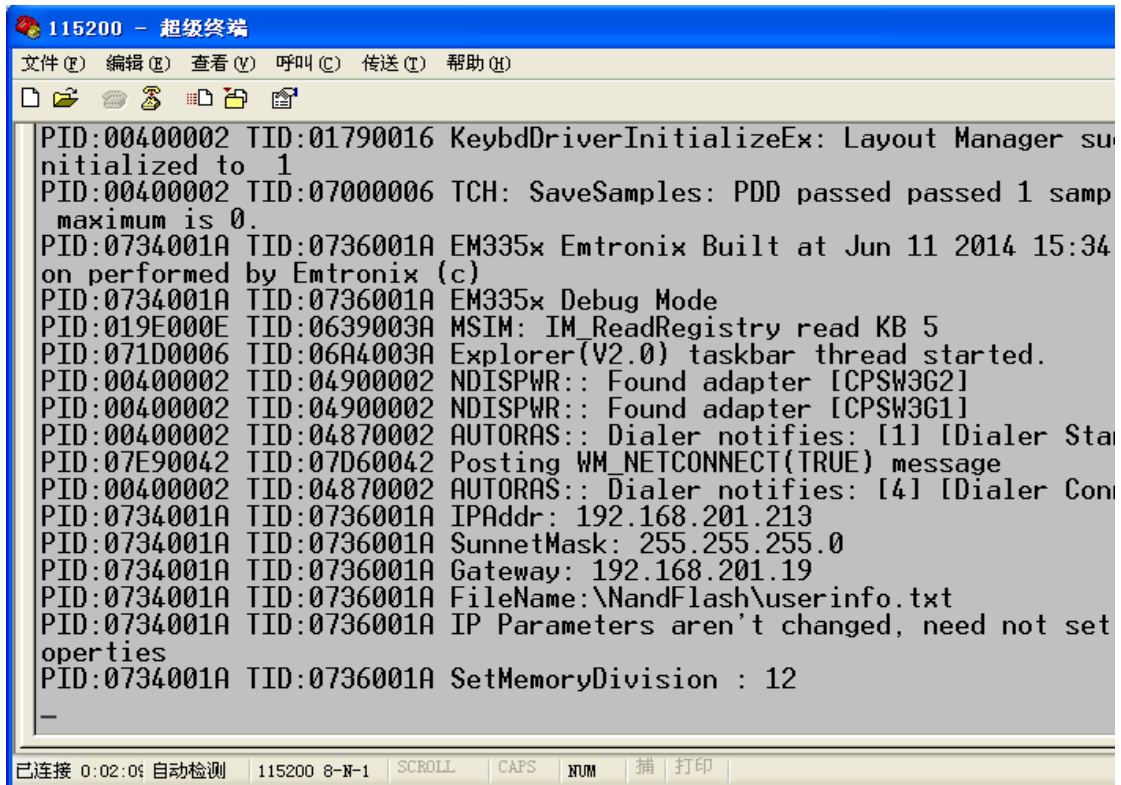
115200 - 超级终端

文件(F) 编辑(E) 查看(V) 呼叫(C) 传送(T) 帮助(H)

PID:00400002 TID:01790016 KeybdDriverInitializeEx: Layout Manager su
nitialized to 1
PID:00400002 TID:07000006 TCH: SaveSamples: PDD passed passed 1 samp
maximum is 0.
PID:0734001A TID:0736001A EM335x Emtronix Built at Jun 11 2014 15:34
on performed by Emtronix (c)
PID:0734001A TID:0736001A EM335x Debug Mode
PID:019E000E TID:0639003A MSIM: IM_ReadRegistry read KB 5
PID:071D0006 TID:06A4003A Explorer(V2.0) taskbar thread started.
PID:00400002 TID:04900002 NDISPWR:: Found adapter [CPSW3G2]
PID:00400002 TID:04900002 NDISPWR:: Found adapter [CPSW3G1]
PID:00400002 TID:04870002 AUTORAS:: Dialer notifies: [1] [Dialer Sta
PID:07E90042 TID:07D60042 Posting WM_NETCONNECT(TRUE) message
PID:00400002 TID:04870002 AUTORAS:: Dialer notifies: [4] [Dialer Con
PID:0734001A TID:0736001A IPAddr: 192.168.201.213
PID:0734001A TID:0736001A SunnetMask: 255.255.255.0
PID:0734001A TID:0736001A Gateway: 192.168.201.19
PID:0734001A TID:0736001A FileName:\NandFlash\userinfo.txt
PID:0734001A TID:0736001A IP Parameters aren't changed, need not set
operties
PID:0734001A TID:0736001A SetMemoryDivision : 12
_

已连接 0:02:0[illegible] 自动检测 115200 8-N-1 SCROLL CAPS NUM 捕 打印